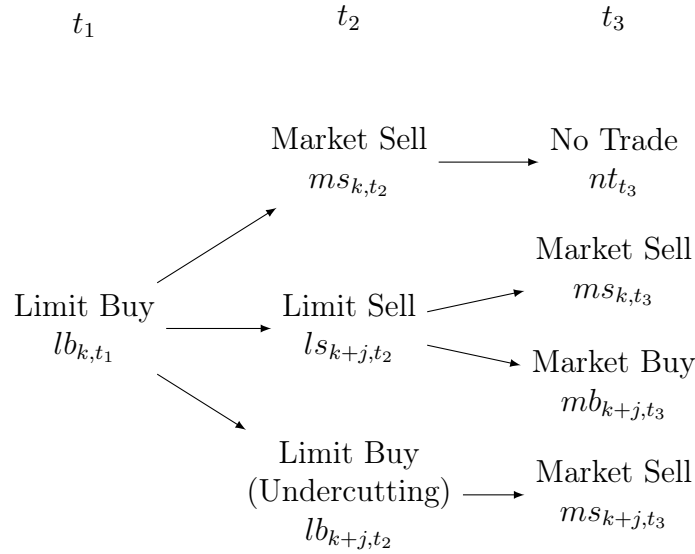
$t_1$

$t_2$

$t_3$

Market Sell
$ms_{k,t_2}$

No Trade
$nt_{t_3}$

Market Sell
$ms_{k,t_3}$

Limit Buy
$lb_{k,t_1}$

Limit Sell
$ls_{k+j,t_2}$

Market Buy
$mb_{k+j,t_3}$

Limit Buy
(Undercutting)
$lb_{k+j,t_2}$

Market Sell
$ms_{k+j,t_3}$